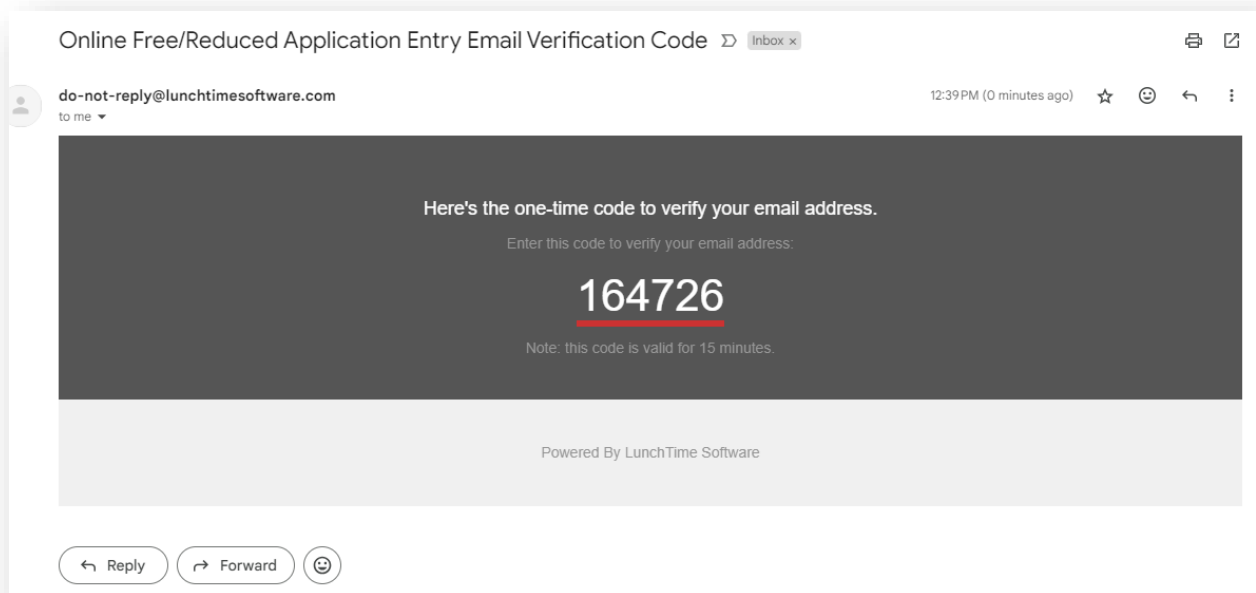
Online Free/Reduced Application Entry Email Verification Code Inbox ×

do-not-reply@lunchtimesoftware.com
to me

12:39 PM (0 minutes ago)

Here's the one-time code to verify your email address.

Enter this code to verify your email address:

164726

Note: this code is valid for 15 minutes.

Powered By LunchTime Software

Reply Forward